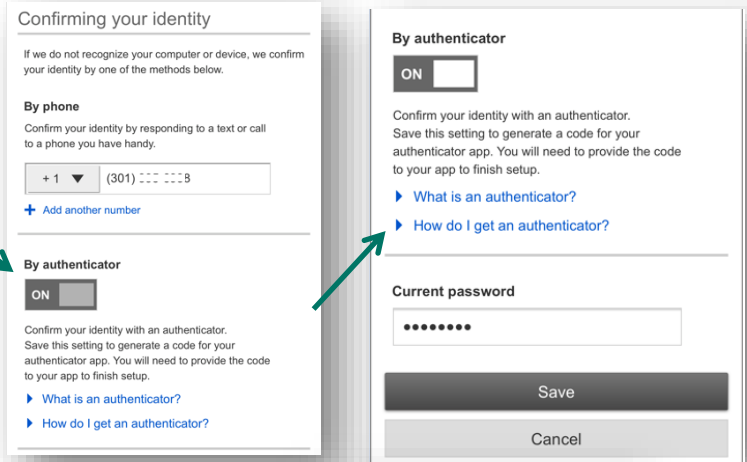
Confirming your identity

If we do not recognize your computer or device, we confirm your identity by one of the methods below.

By phone

Confirm your identity by responding to a text or call to a phone you have handy.

+1 ▼ (301) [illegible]8

+ Add another number

By authenticator

ON

Confirm your identity with an authenticator. Save this setting to generate a code for your authenticator app. You will need to provide the code to your app to finish setup.

▶ What is an authenticator?

▶ How do I get an authenticator?

By authenticator

ON

Confirm your identity with an authenticator. Save this setting to generate a code for your authenticator app. You will need to provide the code to your app to finish setup.

▶ What is an authenticator?

▶ How do I get an authenticator?

Current password

••••••••

Save

Cancel